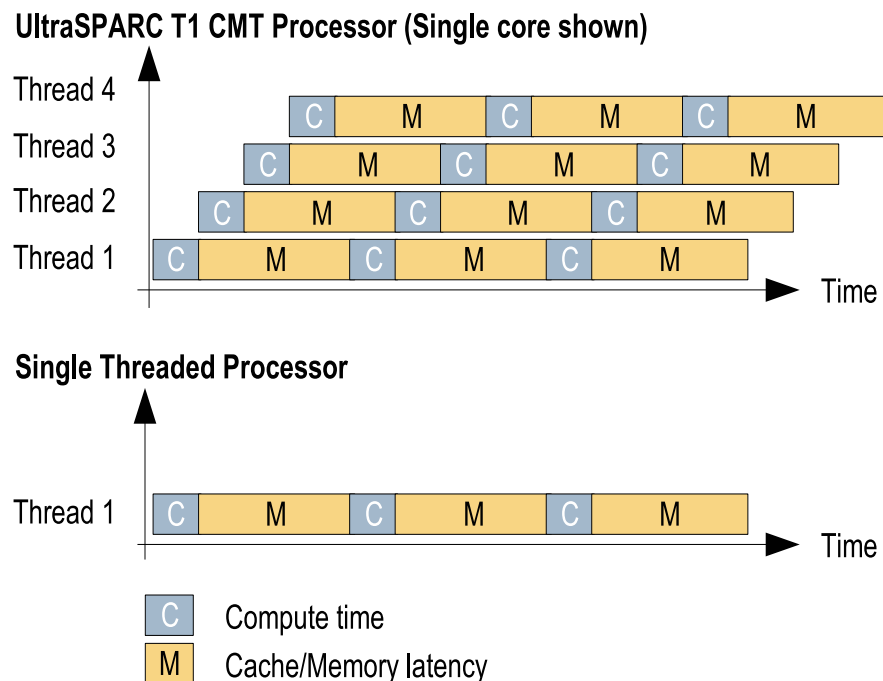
UltraSPARC T1 CMT Processor (Single core shown)

Thread 4
C M C M C M

Thread 3
C M C M C M

Thread 2
C M C M C M

Thread 1
C M C M C M

Time

Single Threaded Processor

Thread 1
C M C M C M

Time

C Compute time
M Cache/Memory latency